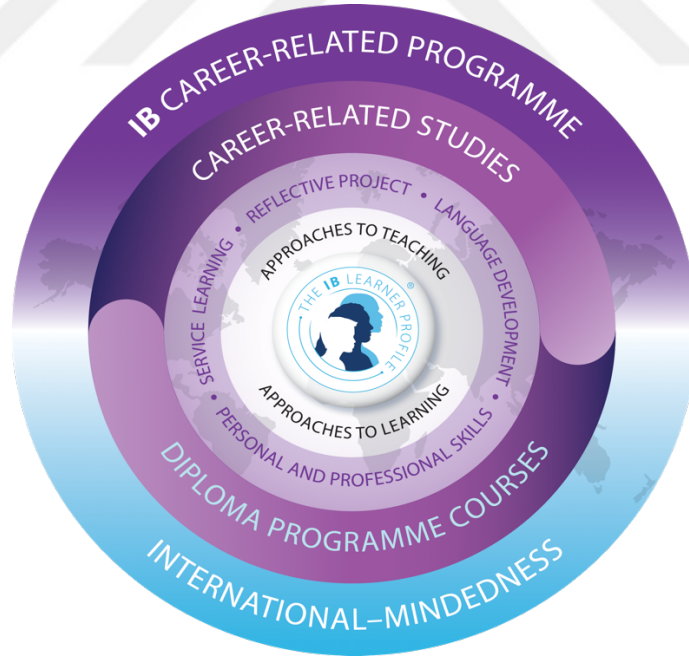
IB CAREER-RELATED PROGRAMME

CAREER-RELATED STUDIES

REFLECTIVE PROJECT • LANGUAGE DEVELOPMENT • PERSONAL AND PROFESSIONAL SKILLS • SERVICE LEARNING •

APPROACHES TO TEACHING

THE IB LEARNER PROFILE®

APPROACHES TO LEARNING

DIPLOMA PROGRAMME COURSES

INTERNATIONAL–MINDEDNESS